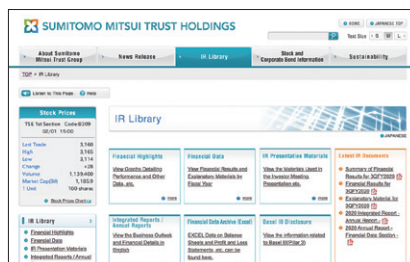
SUMITOMO MITSUI TRUST HOLDINGS

HOME | JAPANESE TOP

Text Size

About Sumitomo Mitsui Trust Group | News Release | IR Library | Stock and Corporate Bond Information | Sustainability

TOP > IR Library

Listen to This Page | Help

Stock Prices

TSE 1st Section Code:8309
02/01 15:00

| Last Trade | 3,160 |
|---|---|
| High | 3,165 |
| Low | 2,114 |
| Change | +26 |
| Volume | 1,139,400 |
| Market Cap(Bil) | 1,185.9 |
| 1 Unit | 100 shares |

Stock Price Chart

IR Library

Financial Highlights
Financial Data
IR Presentation Materials
Integrated Reports / Annual

IR Library

JAPANESE

Financial Highlights
View Graphs Detailing Performance and Other Data, etc.
more

Financial Data
View Financial Results and Explanatory Materials for Fiscal Year
more

IR Presentation Materials
View the Materials Used in the Investor Meeting Presentation, etc.
more

Latest IR Documents
Summary of Financial Results for 3QFY2020
Financial Results for 3QFY2020
Explanatory Material for 3QFY2020
2020 Integrated Report - Annual Report
2020 Financial Data Section

Integrated Reports / Annual Reports
View the Business Outlook and Financial Details in English

Financial Data Archive (Excel)
EXCEL Data on Balance Sheets and Profit and Loss Statements, etc. can be Found here.

Basel III Disclosure
View the information related to Basel III(Pillar 3)